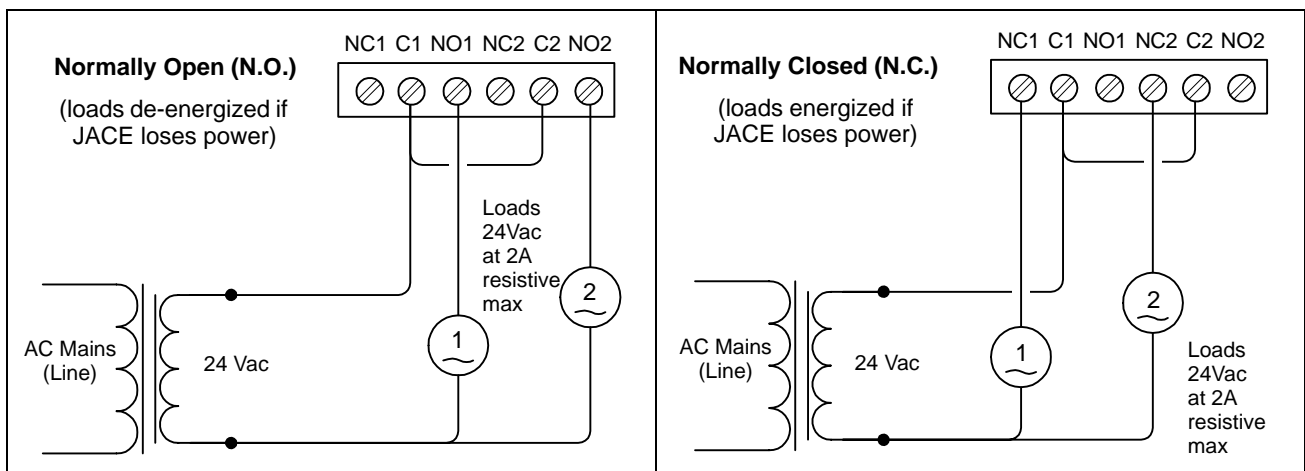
NC1 C1 NO1 NC2 C2 NO2

Normally Open (N.O.)

(loads de-energized if JACE loses power)

Loads 24Vac at 2A resistive max

2

1

AC Mains (Line)

24 Vac

NC1 C1 NO1 NC2 C2 NO2

Normally Closed (N.C.)

(loads energized if JACE loses power)

2

1

AC Mains (Line)

24 Vac

Loads 24Vac at 2A resistive max